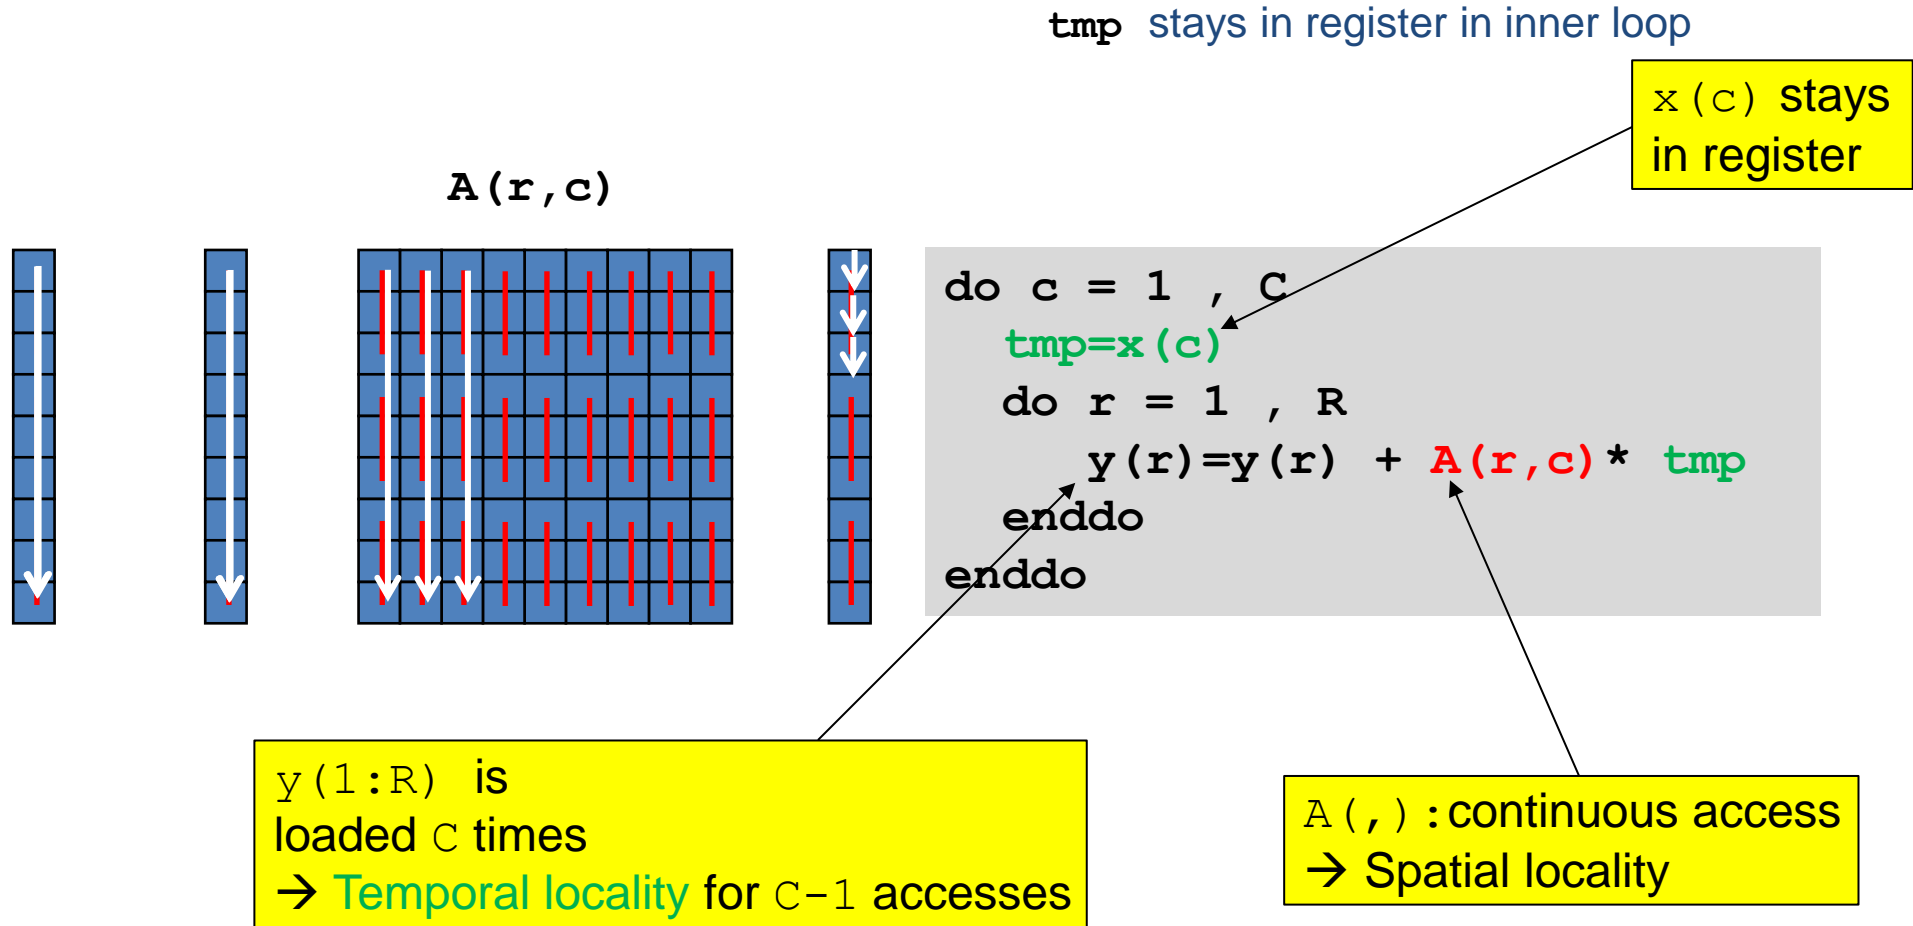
tmp stays in register in inner loop

x(c) stays in register

A(r,c)

do c = 1 , C
tmp=x(c)
do r = 1 , R
y(r)=y(r) + A(r,c)* tmp
enddo
enddo

y(1:R) is loaded C times
→ Temporal locality for C-1 accesses

A(,):continuous access
→ Spatial locality